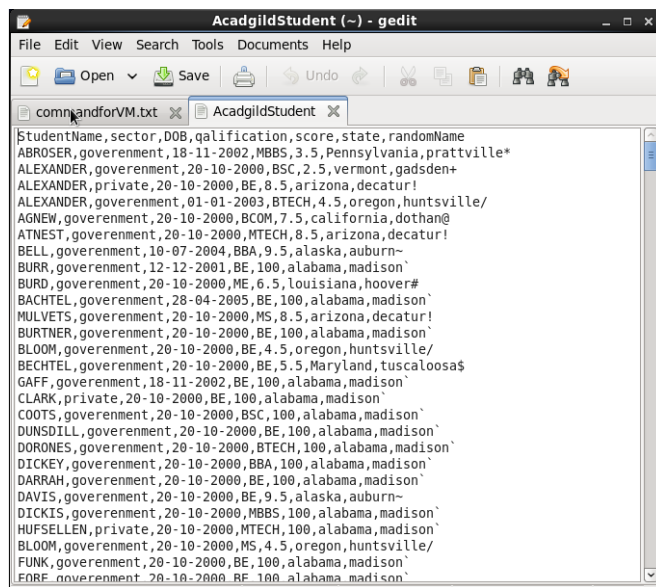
AcadgildStudent (~) - gedit

File Edit View Search Tools Documents Help

Open Save Undo

commandforVM.txt AcadgildStudent

StudentName,sector,DOB,qalification,score,state,randomName
ABROSER,goverenment,18-11-2002,MBBS,3.5,Pennsylvania,prattville*
ALEXANDER,goverenment,20-10-2000,BSC,2.5,vermont,gadsden+
ALEXANDER,private,20-10-2000,BE,8.5,arizona,decatur!
ALEXANDER,goverenment,01-01-2003,BTECH,4.5,oregon,huntsville/
AGNEW,goverenment,20-10-2000,BCOM,7.5,california,dothan@
ATNEST,goverenment,20-10-2000,MTECH,8.5,arizona,decatur!
BELL,goverenment,10-07-2004,BBA,9.5,alaska,auburn~
BURR,goverenment,12-12-2001,BE,100,alabama,madison`
BURD,goverenment,20-10-2000,ME,6.5,louisiana,hoover#
BACHTEL,goverenment,28-04-2005,BE,100,alabama,madison`
MULVETS,goverenment,20-10-2000,MS,8.5,arizona,decatur!
BURTNER,goverenment,20-10-2000,BE,100,alabama,madison`
BLOOM,goverenment,20-10-2000,BE,4.5,oregon,huntsville/
BECHTEL,goverenment,20-10-2000,BE,5.5,Maryland,tuscaloosa$
GAFF,goverenment,18-11-2002,BE,100,alabama,madison`
CLARK,private,20-10-2000,BE,100,alabama,madison`
COOTS,goverenment,20-10-2000,BSC,100,alabama,madison`
DUNSDILL,goverenment,20-10-2000,BE,100,alabama,madison`
DORONES,goverenment,20-10-2000,BTECH,100,alabama,madison`
DICKEY,goverenment,20-10-2000,BBA,100,alabama,madison`
DARRAH,goverenment,20-10-2000,BE,100,alabama,madison`
DAVIS,goverenment,20-10-2000,BE,9.5,alaska,auburn~
DICKIS,goverenment,20-10-2000,MBBS,100,alabama,madison`
HUFSELLEN,private,20-10-2000,MTECH,100,alabama,madison`
BLOOM,goverenment,20-10-2000,MS,4.5,oregon,huntsville/
FUNK,goverenment,20-10-2000,BE,100,alabama,madison`
FORE,goverenment,20-10-2000,BE,100,alabama,madison`